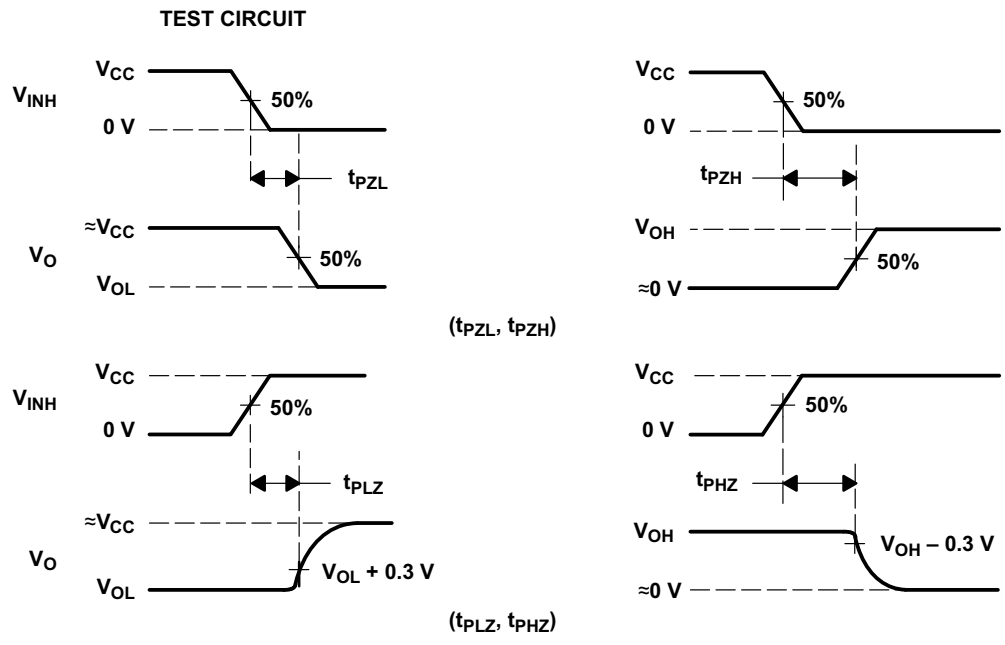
TEST CIRCUIT

$V_{CC}$
$V_{INH}$
50%
0 V
$t_{PZL}$
$\approx V_{CC}$
$V_O$
50%
$V_{OL}$

$V_{CC}$
50%
0 V
$t_{PZH}$
$V_{OH}$
50%
$\approx 0$ V

($t_{PZL}$, $t_{PZH}$)

$V_{CC}$
$V_{INH}$
50%
0 V
$t_{PLZ}$
$\approx V_{CC}$
$V_O$
$V_{OL}$ + 0.3 V
$V_{OL}$

$V_{CC}$
50%
0 V
$t_{PHZ}$
$V_{OH}$
$V_{OH}$ – 0.3 V
$\approx 0$ V

($t_{PLZ}$, $t_{PHZ}$)